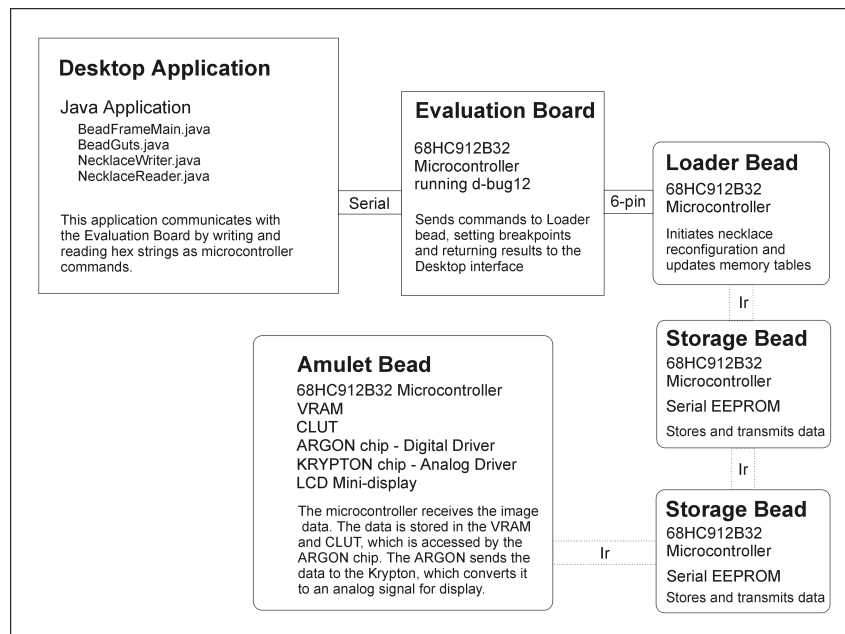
Desktop Application

Java Application
BeadFrameMain.java
BeadGuts.java
NecklaceWriter.java
NecklaceReader.java

This application communicates with the Evaluation Board by writing and reading hex strings as microcontroller commands.

Serial

Evaluation Board

68HC912B32 Microcontroller running d-bug12

Sends commands to Loader bead, setting breakpoints and returning results to the Desktop interface

6-pin

Loader Bead
68HC912B32 Microcontroller

Initiates necklace reconfiguration and updates memory tables

Ir

Storage Bead
68HC912B32 Microcontroller
Serial EEPROM
Stores and transmits data

Ir

Storage Bead
68HC912B32 Microcontroller
Serial EEPROM
Stores and transmits data

Amulet Bead
68HC912B32 Microcontroller
VRAM
CLUT
ARGON chip - Digital Driver
KRYPTON chip - Analog Driver
LCD Mini-display

The microcontroller receives the image data. The data is stored in the VRAM and CLUT, which is accessed by the ARGON chip. The ARGON sends the data to the Krypton, which converts it to an analog signal for display.

Ir